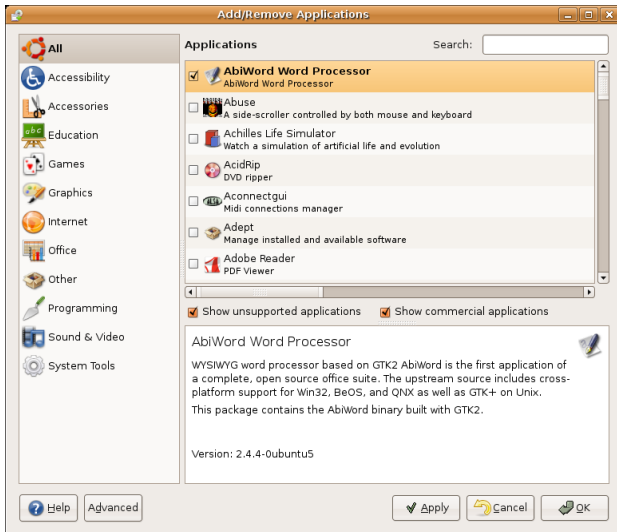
Add/Remove Applications

All
Accessibility
Accessories
Education
Games
Graphics
Internet
Office
Other
Programming
Sound & Video
System Tools

Applications

Search:

AbiWord Word Processor
AbiWord Word Processor

Abuse
A side-scroller controlled by both mouse and keyboard

Achilles Life Simulator
Watch a simulation of artificial life and evolution

AcidRip
DVD ripper

Aconnectgui
Midi connections manager

Adept
Manage installed and available software

Adobe Reader
PDF Viewer

Show unsupported applications
Show commercial applications

AbiWord Word Processor

WYSIWYG word processor based on GTK2 AbiWord is the first application of a complete, open source office suite. The upstream source includes cross-platform support for Win32, BeOS, and QNX as well as GTK+ on Unix.

This package contains the AbiWord binary built with GTK2.

Version: 2.4.4-0ubuntu5

Help
Advanced
Apply
Cancel
OK